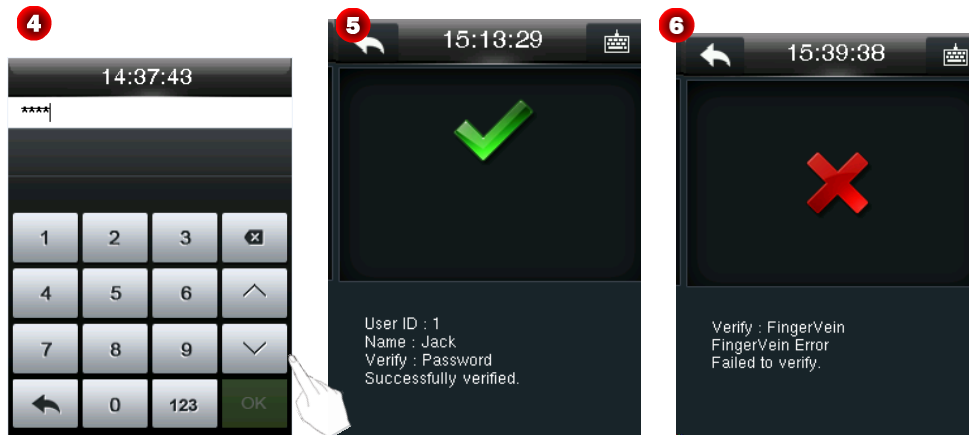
4

14:37:43

****

| 1 | 2 | 3 | |
|---|---|---|---|
| 4 | 5 | 6 | |
| 7 | 8 | 9 | |
| | 0 | 123 | OK |

5

15:13:29

User ID : 1
Name : Jack
Verify : Password
Successfully verified.

6

15:39:38

Verify : FingerVein
FingerVein Error
Failed to verify.